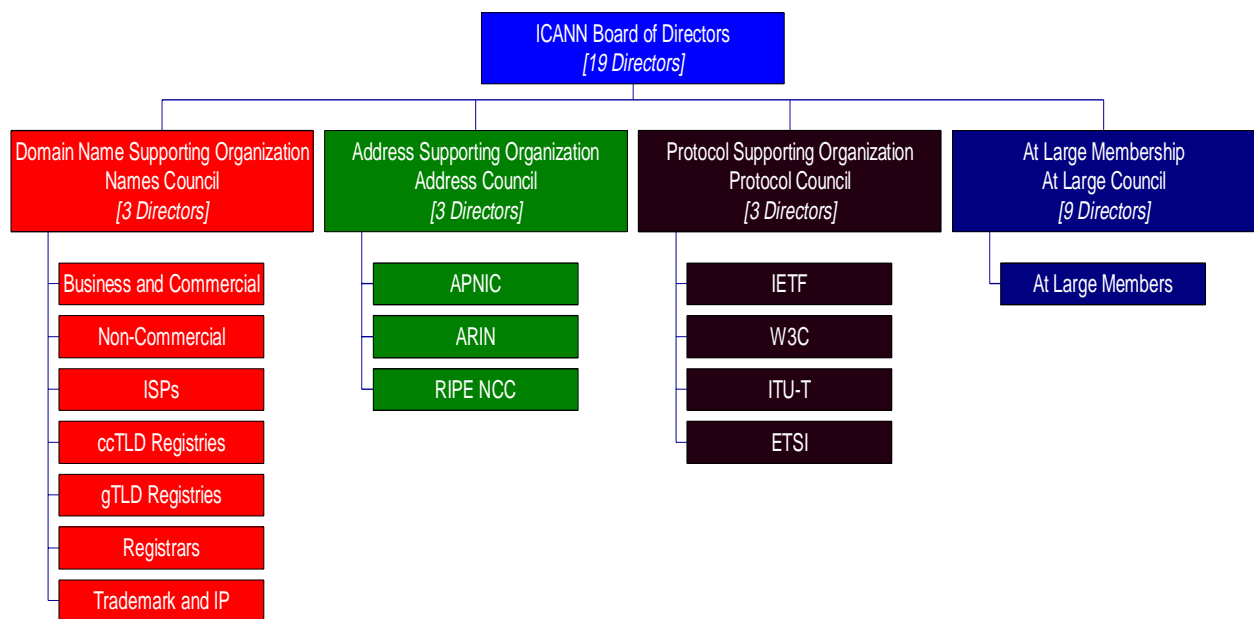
ICANN Board of Directors
[19 Directors]

Domain Name Supporting Organization
Names Council
[3 Directors]

Business and Commercial

Non-Commercial

ISPs

ccTLD Registries

gTLD Registries

Registrars

Trademark and IP

Address Supporting Organization
Address Council
[3 Directors]

APNIC

ARIN

RIPE NCC

Protocol Supporting Organization
Protocol Council
[3 Directors]

IETF

W3C

ITU-T

ETSI

At Large Membership
At Large Council
[9 Directors]

At Large Members